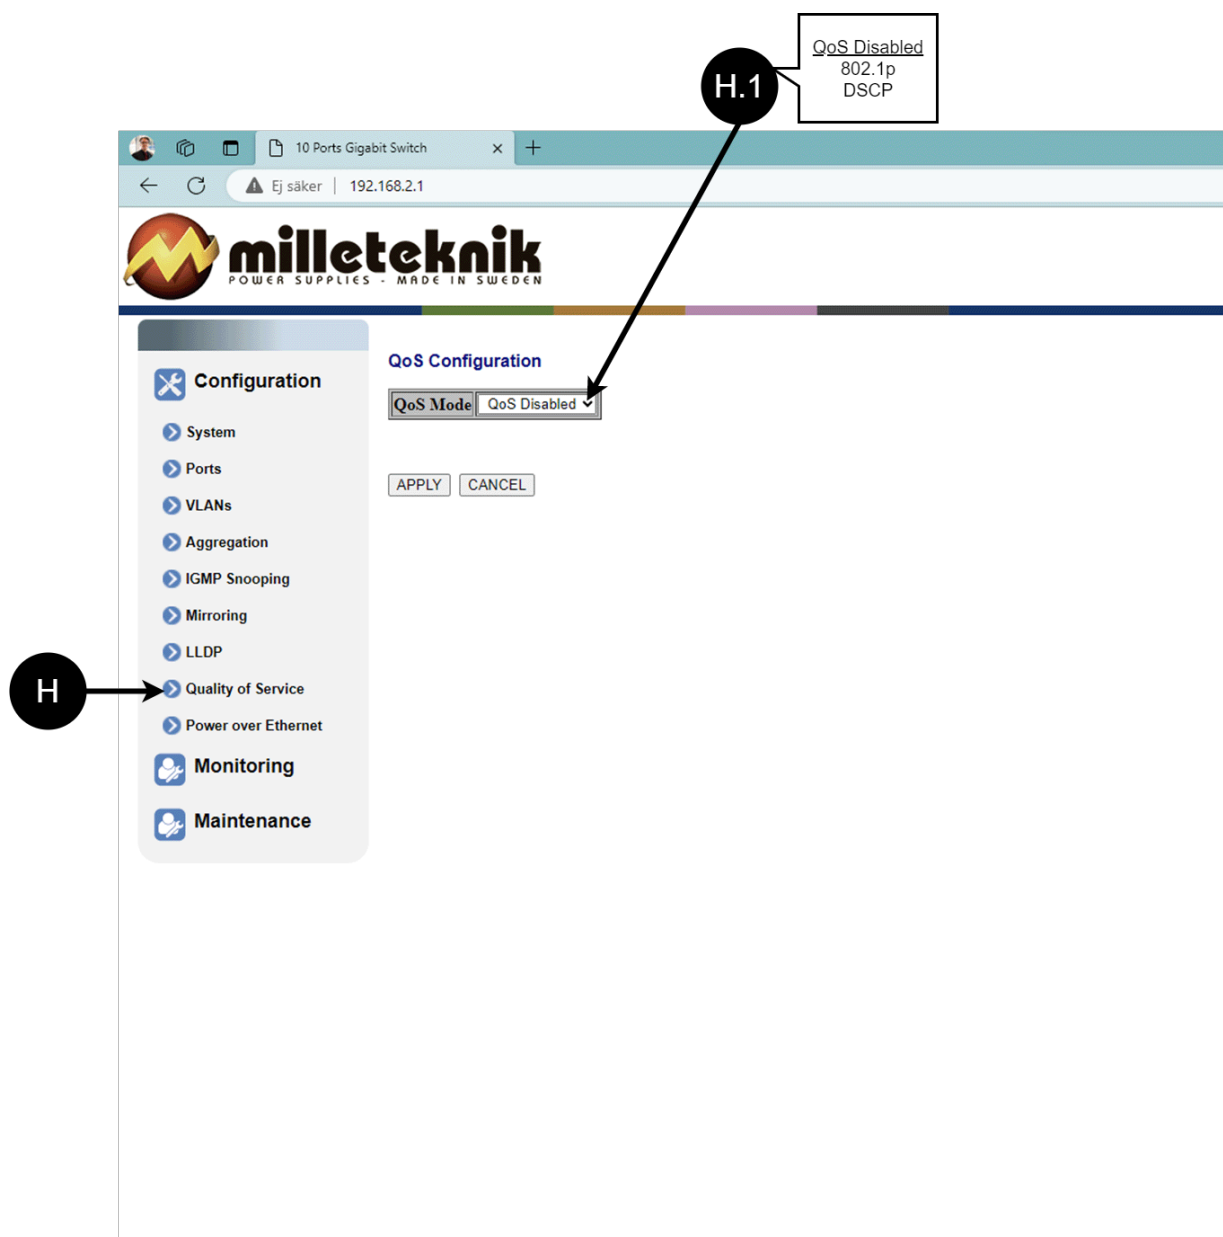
QoS Disabled
802.1p
DSCP

H.1

10 Ports Gigabit Switch ×

Ej säker | 192.168.2.1

milleteknik
POWER SUPPLIES - MADE IN SWEDEN

Configuration

System

Ports

VLANs

Aggregation

IGMP Snooping

Mirroring

LLDP

H

Quality of Service

Power over Ethernet

Monitoring

Maintenance

QoS Configuration

| QoS Mode | QoS Disabled |
|---|---|

APPLY CANCEL